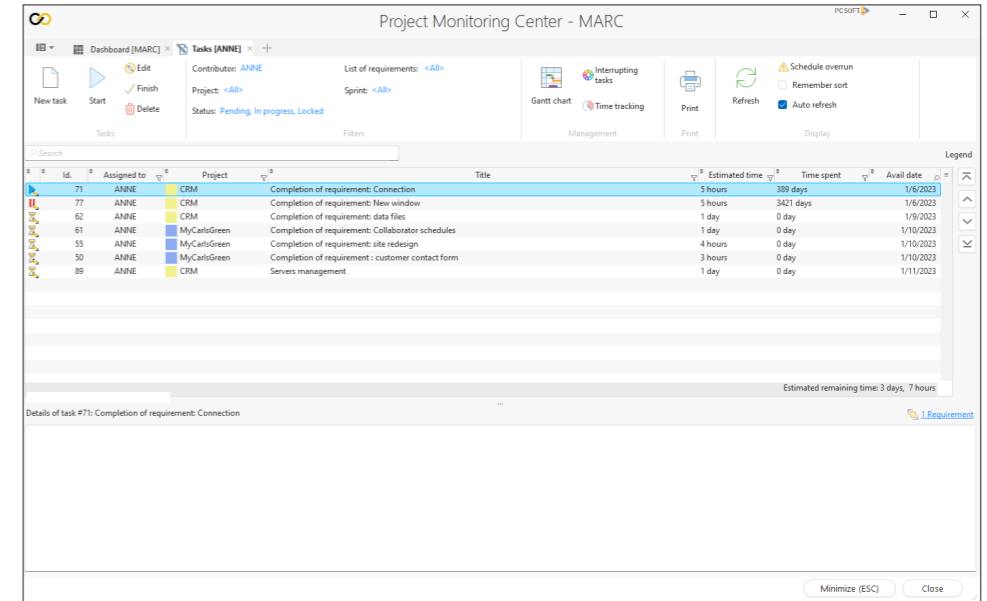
Project Monitoring Center - MARC

PC SOFT

Dashboard [MARC] × Tasks [ANNE] × +

New task Start Edit Finish Delete
Tasks

Contributor: ANNE
Project: <All>
Status: Pending, In progress, Locked
List of requirements: <All>
Sprint: <All>
Filters

Gantt chart Interrupting tasks Time tracking
Management

Print
Print

Refresh Schedule overrun Remember sort Auto refresh
Display

Search

Legend

| Id. | Assigned to | Project | Title | Estimated time | Time spent | Avail date |
|---|---|---|---|---|---|---|
| 71 | ANNE | CRM | Completion of requirement: Connection | 5 hours | 389 days | 1/6/2023 |
| 77 | ANNE | CRM | Completion of requirement: New window | 5 hours | 3421 days | 1/6/2023 |
| 62 | ANNE | CRM | Completion of requirement: data files | 1 day | 0 day | 1/9/2023 |
| 61 | ANNE | MyCarlsGreen | Completion of requirement: Collaborator schedules | 1 day | 0 day | 1/10/2023 |
| 55 | ANNE | MyCarlsGreen | Completion of requirement: site redesign | 4 hours | 0 day | 1/10/2023 |
| 50 | ANNE | MyCarlsGreen | Completion of requirement : customer contact form | 3 hours | 0 day | 1/10/2023 |
| 89 | ANNE | CRM | Servers management | 1 day | 0 day | 1/11/2023 |

Estimated remaining time: 3 days, 7 hours

Details of task #71: Completion of requirement: Connection

1 Requirement

Minimize (ESC) Close